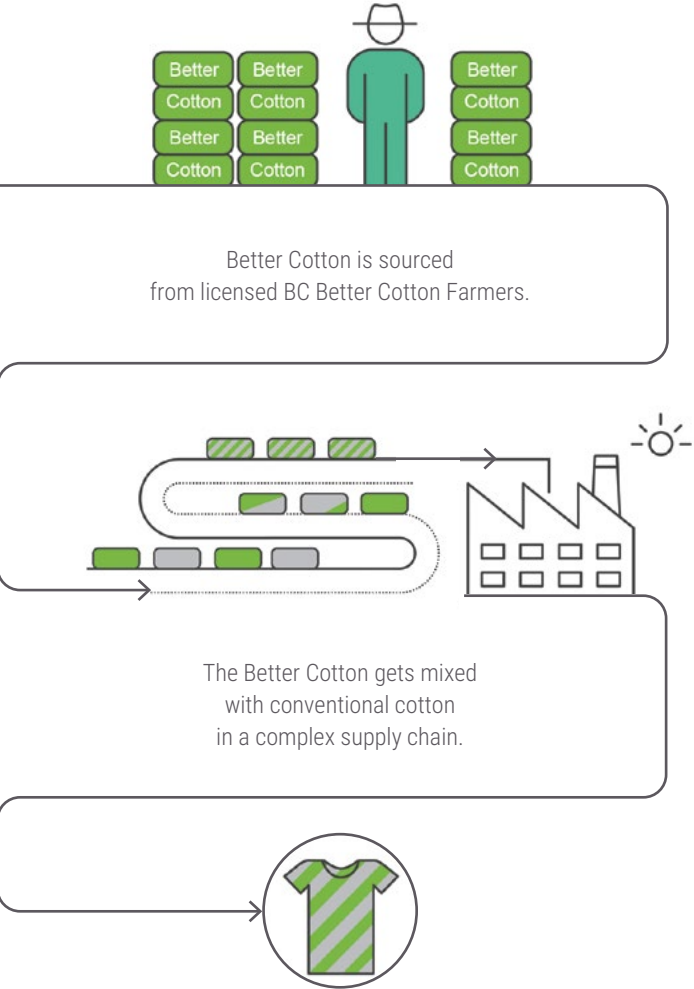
Better Cotton
Better Cotton
Better Cotton
Better Cotton
Better Cotton
Better Cotton

Better Cotton is sourced from licensed BC Better Cotton Farmers.

The Better Cotton gets mixed with conventional cotton in a complex supply chain.